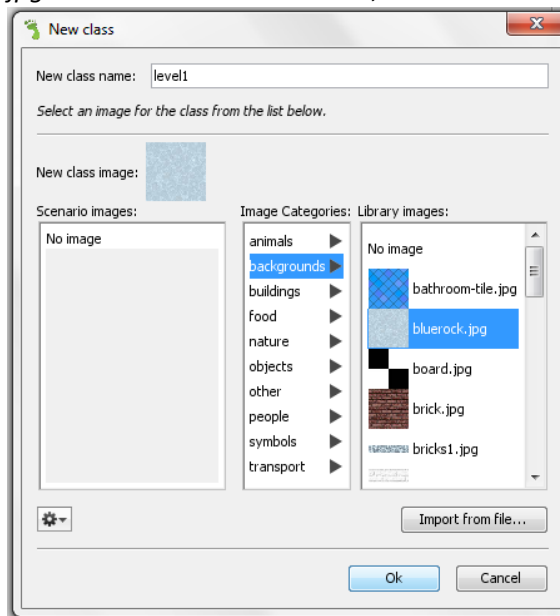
New class

New class name: level1

Select an image for the class from the list below.

New class image:

Scenario images:

No image

Image Categories:

animals
backgrounds
buildings
food
nature
objects
other
people
symbols
transport

Library images:

No image
bathroom-tile.jpg
bluerock.jpg
board.jpg
brick.jpg
bricks1.jpg

Import from file...

Ok

Cancel